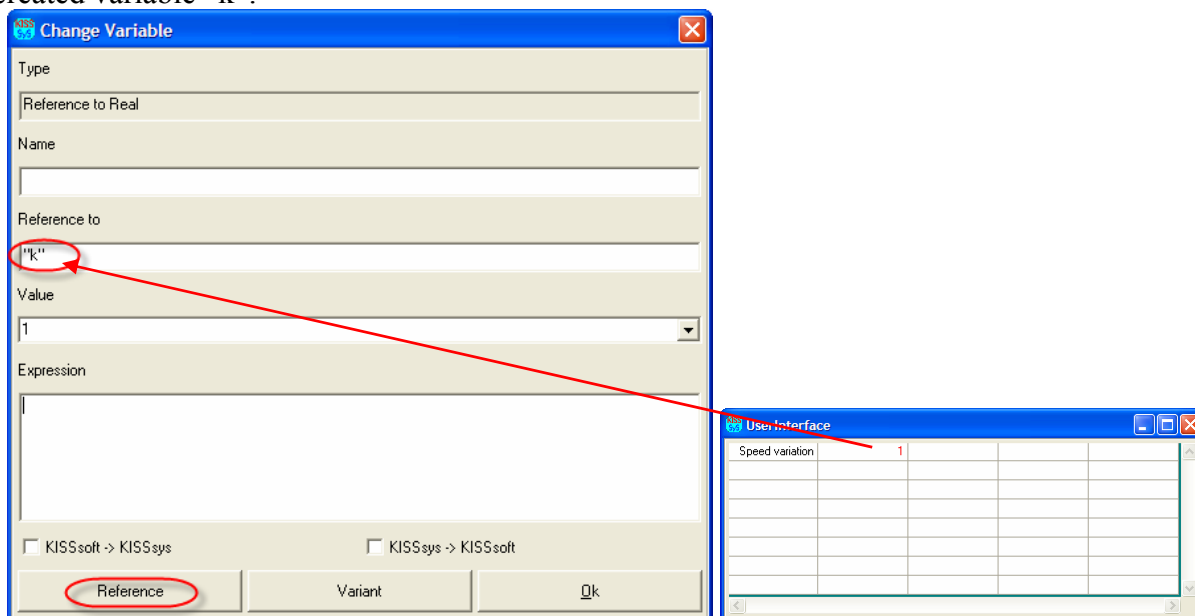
created variable "k".

Change Variable

Type

Reference to Real

Name

Reference to

"k"

Value

1

Expression

KISSsoft -> KISSsys

KISSsys -> KISSsoft

Reference

Variant

Ok

UserInterface

| Speed variation | 1 | | | |
|---|---|---|---|---|
| | | | | |
| | | | | |
| | | | | |
| | | | | |
| | | | | |
| | | | | |
| | | | | |